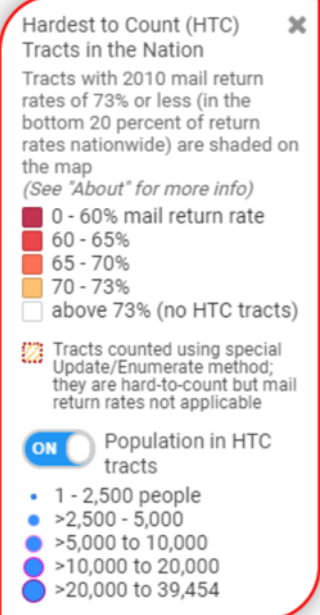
Hardest to Count (HTC) Tracts in the Nation

Tracts with 2010 mail return rates of 73% or less (in the bottom 20 percent of return rates nationwide) are shaded on the map

(See "About" for more info)

0 - 60% mail return rate
60 - 65%
65 - 70%
70 - 73%
above 73% (no HTC tracts)

Tracts counted using special Update/Enumerate method; they are hard-to-count but mail return rates not applicable

ON Population in HTC tracts

1 - 2,500 people
>2,500 - 5,000
>5,000 to 10,000
>10,000 to 20,000
>20,000 to 39,454